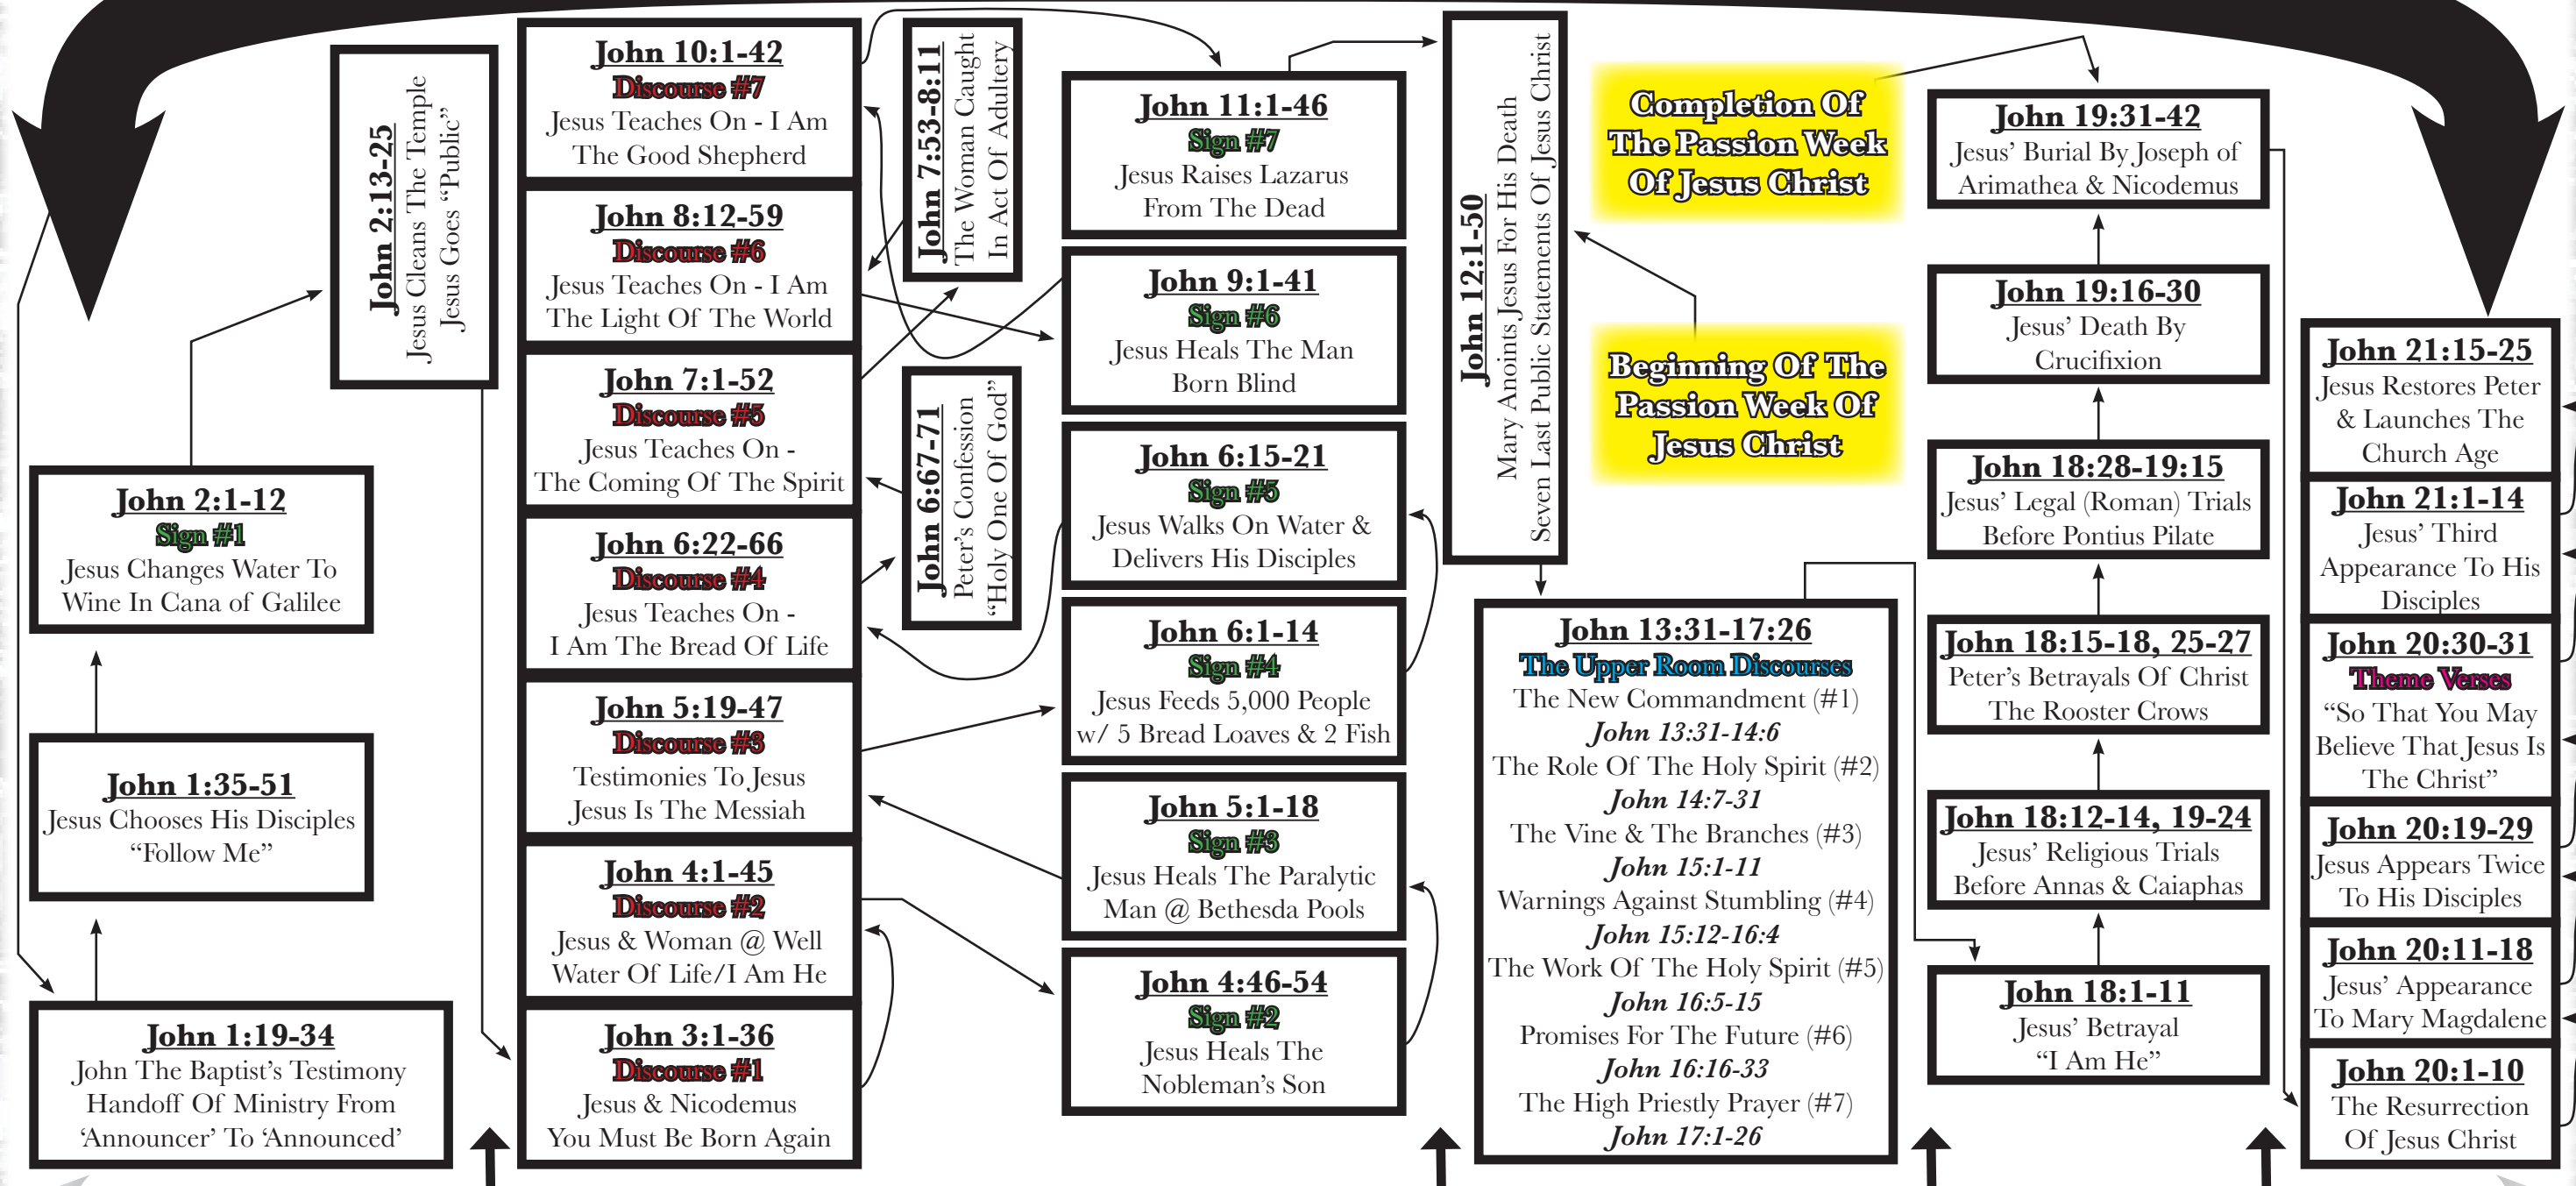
John 1:19-34
John The Baptist's Testimony Handoff Of Ministry From 'Announcer' To 'Announced'

John 1:35-51
Jesus Chooses His Disciples "Follow Me"

John 2:1-12
Sign #1
Jesus Changes Water To Wine In Cana of Galilee

John 2:13-25
Jesus Cleans The Temple Jesus Goes "Public"

John 3:1-36
Discourse #1
Jesus & Nicodemus You Must Be Born Again

John 4:1-45
Discourse #2
Jesus & Woman @ Well Water Of Life/I Am He

John 5:19-47
Discourse #3
Testimonies To Jesus Jesus Is The Messiah

John 6:22-66
Discourse #4
Jesus Teaches On - I Am The Bread Of Life

John 7:1-52
Discourse #5
Jesus Teaches On - The Coming Of The Spirit

John 8:12-59
Discourse #6
Jesus Teaches On - I Am The Light Of The World

John 10:1-42
Discourse #7
Jesus Teaches On - I Am The Good Shepherd

John 7:53-8:11
The Woman Caught In Act Of Adultery

John 6:67-71
Peter's Confession "Holy One Of God"

John 4:46-54
Sign #2
Jesus Heals The Nobleman's Son

John 5:1-18
Sign #3
Jesus Heals The Paralytic Man @ Bethesda Pools

John 6:1-14
Sign #4
Jesus Feeds 5,000 People w/ 5 Bread Loaves & 2 Fish

John 6:15-21
Sign #5
Jesus Walks On Water & Delivers His Disciples

John 9:1-41
Sign #6
Jesus Heals The Man Born Blind

John 11:1-46
Sign #7
Jesus Raises Lazarus From The Dead

John 12:1-50
Mary Anoints Jesus For His Death Seven Last Public Statements Of Jesus Christ

Completion Of The Passion Week Of Jesus Christ

Beginning Of The Passion Week Of Jesus Christ

John 13:31-17:26
The Upper Room Discourses
The New Commandment (#1)
John 13:31-14:6
The Role Of The Holy Spirit (#2)
John 14:7-31
The Vine & The Branches (#3)
John 15:1-11
Warnings Against Stumbling (#4)
John 15:12-16:4
The Work Of The Holy Spirit (#5)
John 16:5-15
Promises For The Future (#6)
John 16:16-33
The High Priestly Prayer (#7)
John 17:1-26

John 19:31-42
Jesus' Burial By Joseph of Arimathea & Nicodemus

John 19:16-30
Jesus' Death By Crucifixion

John 18:28-19:15
Jesus' Legal (Roman) Trials Before Pontius Pilate

John 18:15-18, 25-27
Peter's Betrayals Of Christ The Rooster Crows

John 18:12-14, 19-24
Jesus' Religious Trials Before Annas & Caiaphas

John 18:1-11
Jesus' Betrayal "I Am He"

John 21:15-25
Jesus Restores Peter & Launches The Church Age

John 21:1-14
Jesus' Third Appearance To His Disciples

John 20:30-31
Theme Verses
"So That You May Believe That Jesus Is The Christ"

John 20:19-29
Jesus Appears Twice To His Disciples

John 20:11-18
Jesus' Appearance To Mary Magdalene

John 20:1-10
The Resurrection Of Jesus Christ